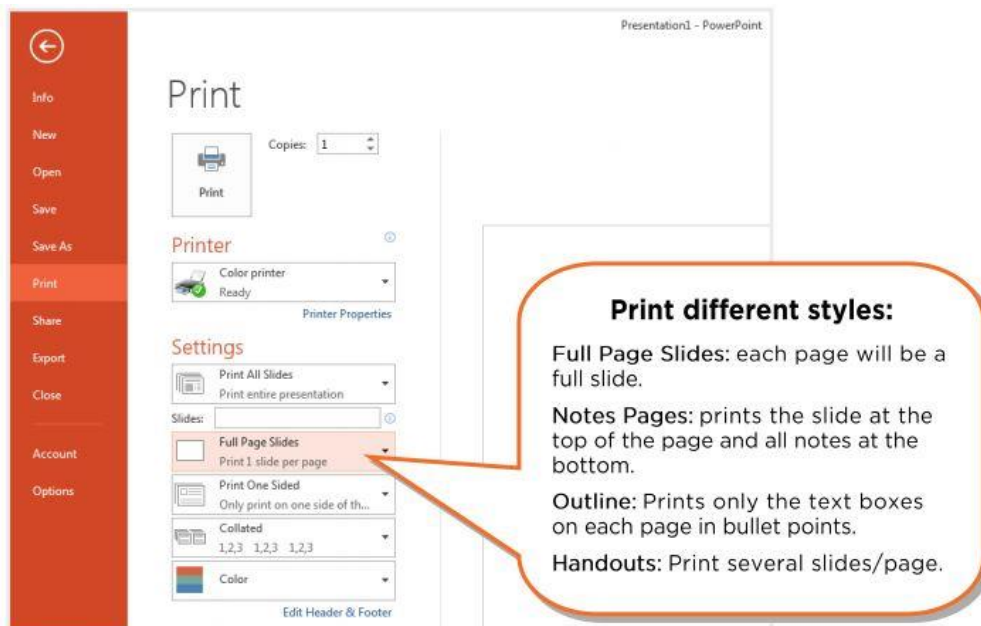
Presentation1 - PowerPoint

Info
New
Open
Save
Save As
Print
Share
Export
Close
Account
Options

Print

Copies: 1

Print

Printer

Color printer
Ready

Printer Properties

Settings

Print All Slides
Print entire presentation

Slides:

Full Page Slides
Print 1 slide per page

Print One Sided
Only print on one side of th...

Collated
1,2,3 1,2,3 1,2,3

Color

Edit Header & Footer

Print different styles:

Full Page Slides: each page will be a full slide.

Notes Pages: prints the slide at the top of the page and all notes at the bottom.

Outline: Prints only the text boxes on each page in bullet points.

Handouts: Print several slides/page.